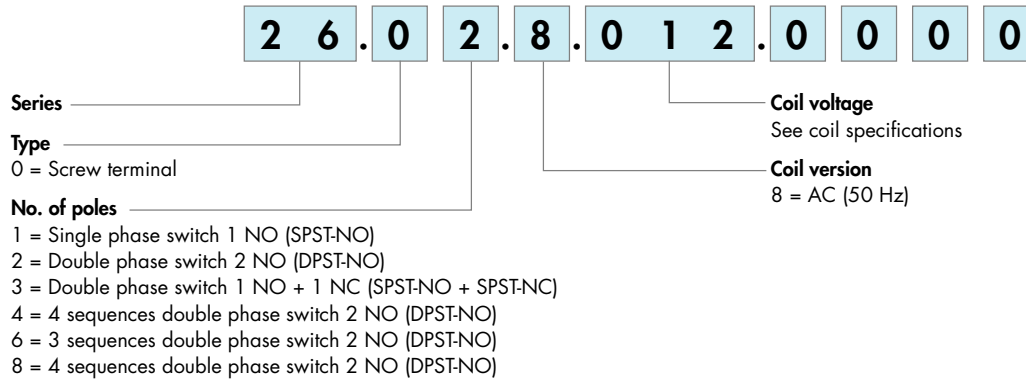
2 6 . 0 2 . 8 . 0 1 2 . 0 0 0 0

Series

Type
0 = Screw terminal

No. of poles
1 = Single phase switch 1 NO (SPST-NO)
2 = Double phase switch 2 NO (DPST-NO)
3 = Double phase switch 1 NO + 1 NC (SPST-NO + SPST-NC)
4 = 4 sequences double phase switch 2 NO (DPST-NO)
6 = 3 sequences double phase switch 2 NO (DPST-NO)
8 = 4 sequences double phase switch 2 NO (DPST-NO)

Coil voltage
See coil specifications

Coil version
8 = AC (50 Hz)